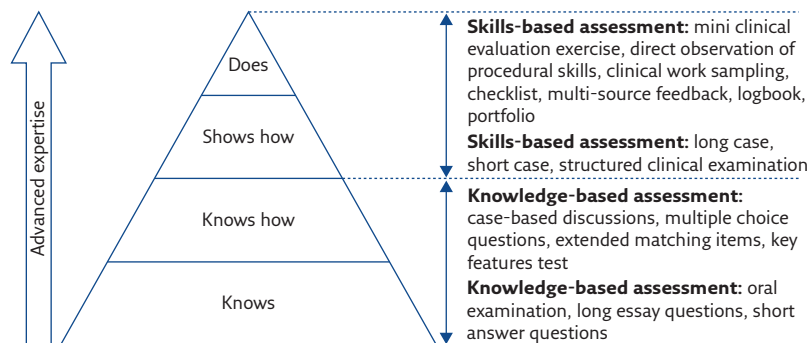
Advanced expertise

Does

Shows how

Knows how

Knows

**Skills-based assessment:** mini clinical evaluation exercise, direct observation of procedural skills, clinical work sampling, checklist, multi-source feedback, logbook, portfolio

**Skills-based assessment:** long case, short case, structured clinical examination

**Knowledge-based assessment:** case-based discussions, multiple choice questions, extended matching items, key features test

**Knowledge-based assessment:** oral examination, long essay questions, short answer questions